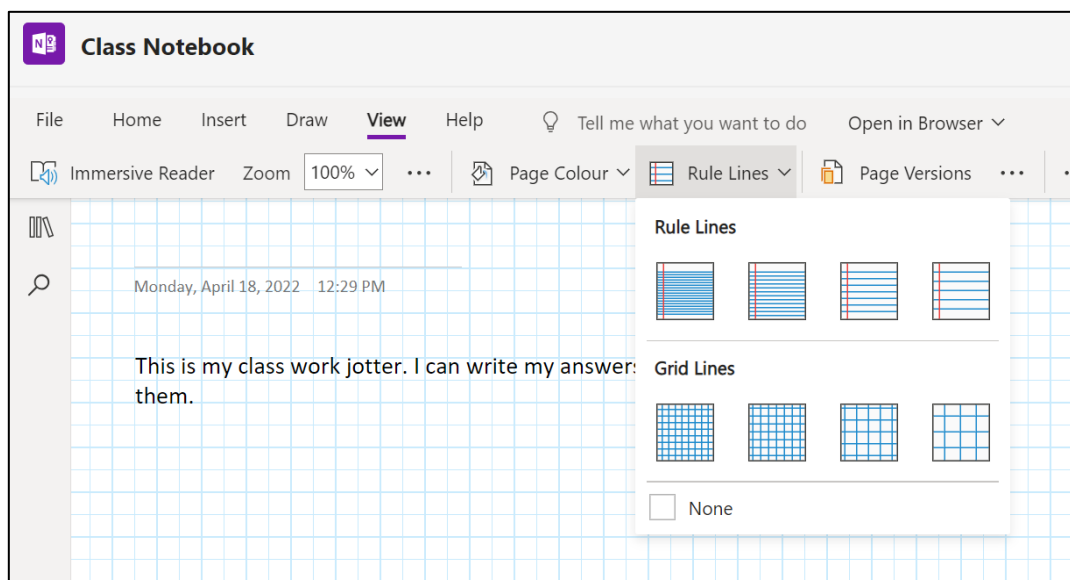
Class Notebook

File Home Insert Draw View Help Tell me what you want to do Open in Browser

Immersive Reader Zoom 100% ··· Page Colour Rule Lines Page Versions ···

Monday, April 18, 2022 12:29 PM

This is my class work jotter. I can write my answers them.

Rule Lines

Grid Lines

None